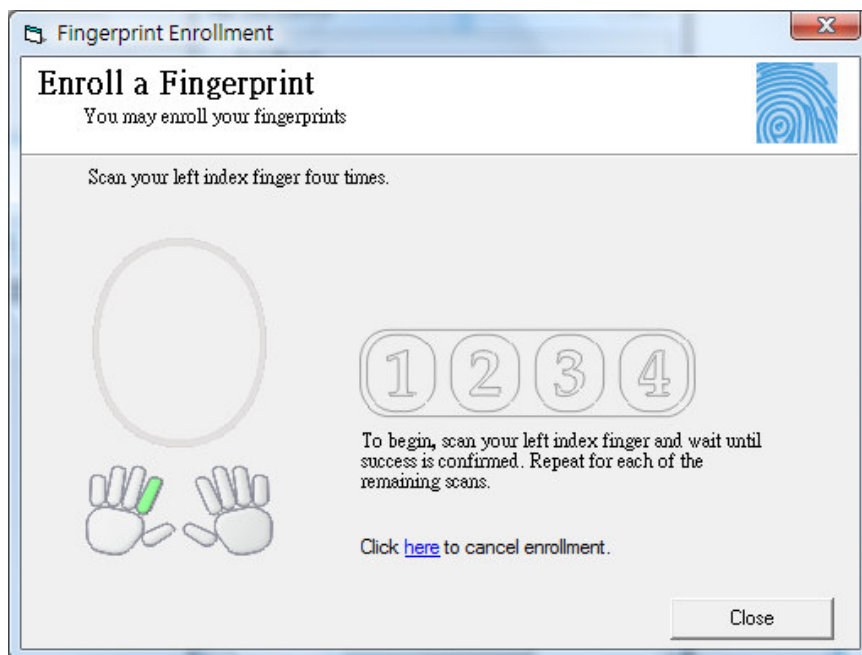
Fingerprint Enrollment

Enroll a Fingerprint
You may enroll your fingerprints

Scan your left index finger four times.

1 2 3 4

To begin, scan your left index finger and wait until success is confirmed. Repeat for each of the remaining scans.

Click here to cancel enrollment.

Close